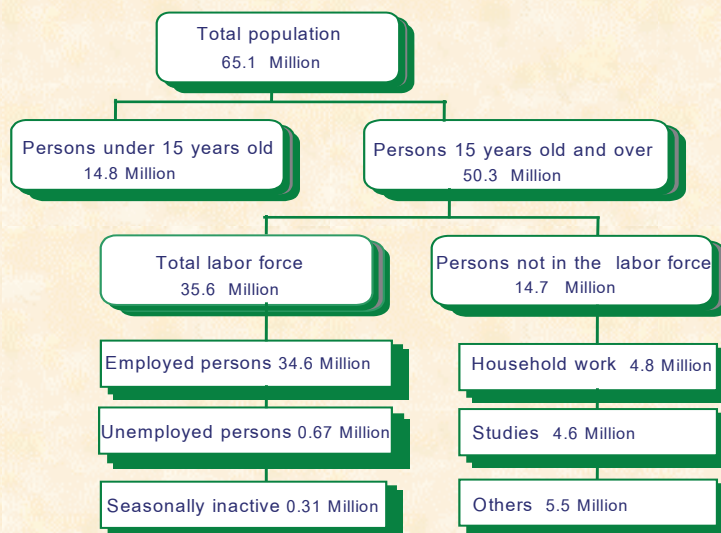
Total population
65.1 Million

Persons under 15 years old
14.8 Million

Persons 15 years old and over
50.3 Million

Total labor force
35.6 Million

Persons not in the labor force
14.7 Million

Employed persons 34.6 Million

Unemployed persons 0.67 Million

Seasonally inactive 0.31 Million

Household work 4.8 Million

Studies 4.6 Million

Others 5.5 Million